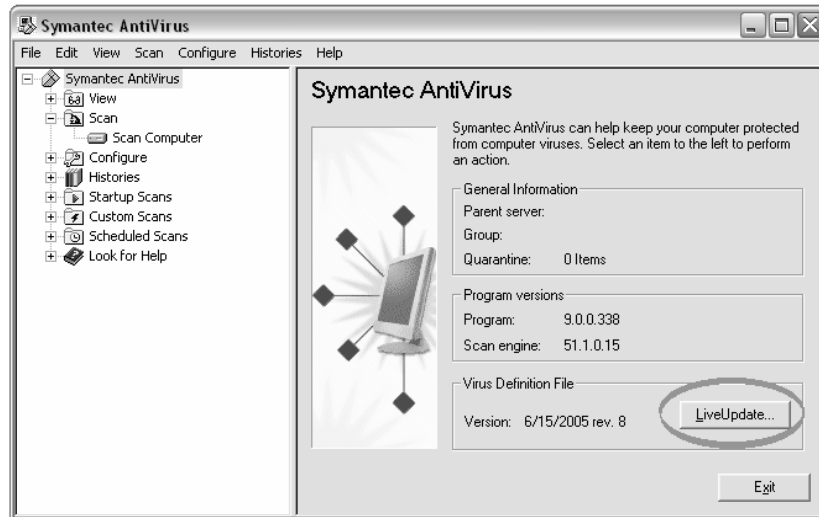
Symantec AntiVirus

File Edit View Scan Configure Histories Help

Symantec AntiVirus
View
Scan
Scan Computer
Configure
Histories
Startup Scans
Custom Scans
Scheduled Scans
Look for Help

Symantec AntiVirus

Symantec AntiVirus can help keep your computer protected from computer viruses. Select an item to the left to perform an action.

General Information
Parent server:
Group:
Quarantine: 0 Items

Program versions
Program: 9.0.0.338
Scan engine: 51.1.0.15

Virus Definition File
Version: 6/15/2005 rev. 8
LiveUpdate...

Exit